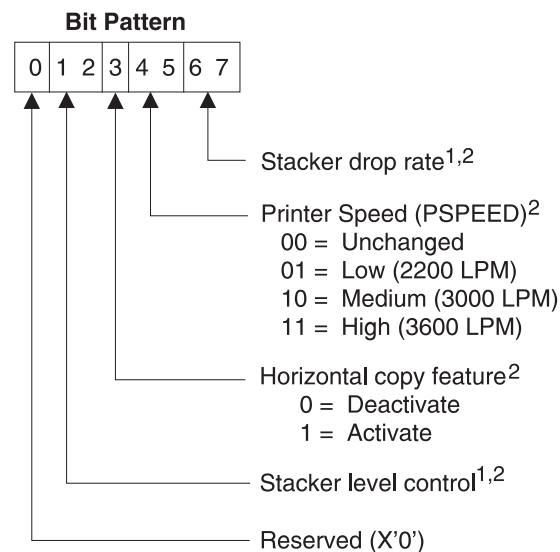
Bit Pattern

0 1 2 3 4 5 6 7

Stacker drop rate$^{1,2}$

Printer Speed (PSPEED)$^{2}$
00 = Unchanged
01 = Low (2200 LPM)
10 = Medium (3000 LPM)
11 = High (3600 LPM)

Horizontal copy feature$^{2}$
0 = Deactivate
1 = Activate

Stacker level control$^{1,2}$

Reserved (X'0')